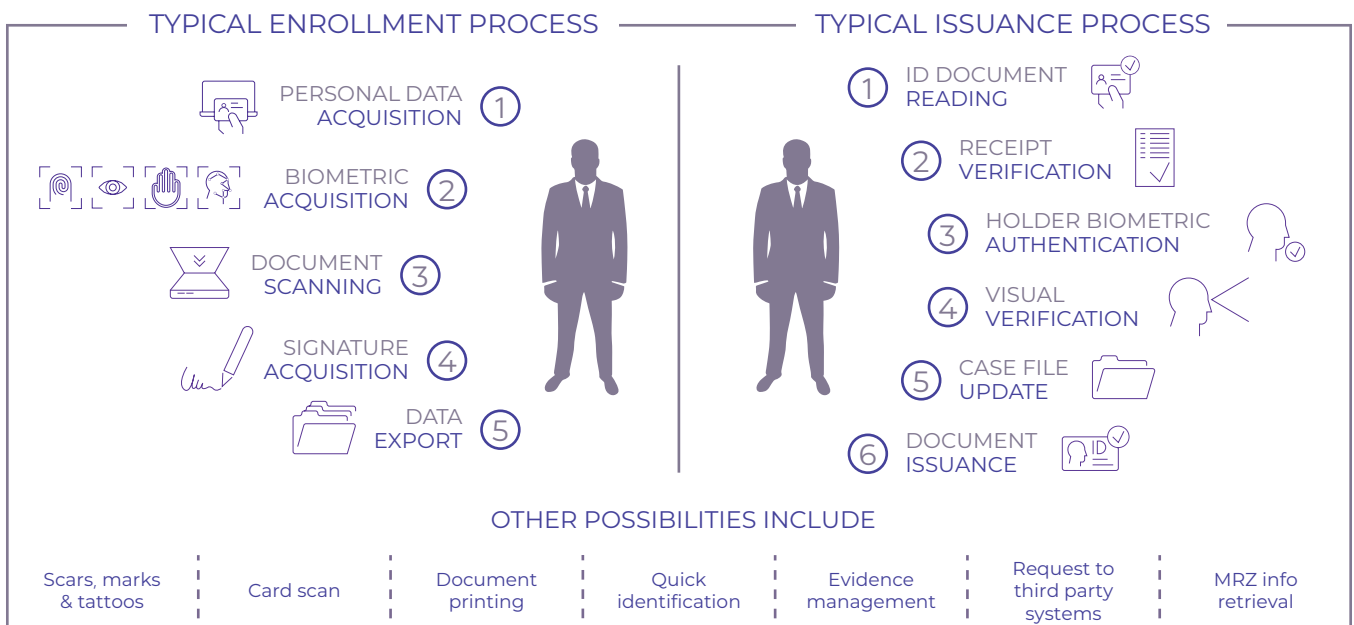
TYPICAL ENROLLMENT PROCESS

PERSONAL DATA ACQUISITION 1

BIOMETRIC ACQUISITION 2

DOCUMENT SCANNING 3

SIGNATURE ACQUISITION 4

DATA EXPORT 5

TYPICAL ISSUANCE PROCESS

1 ID DOCUMENT READING

2 RECEIPT VERIFICATION

3 HOLDER BIOMETRIC AUTHENTICATION

4 VISUAL VERIFICATION

5 CASE FILE UPDATE

6 DOCUMENT ISSUANCE

ID

OTHER POSSIBILITIES INCLUDE

Scars, marks & tattoos

Card scan

Document printing

Quick identification

Evidence management

Request to third party systems

MRZ info retrieval